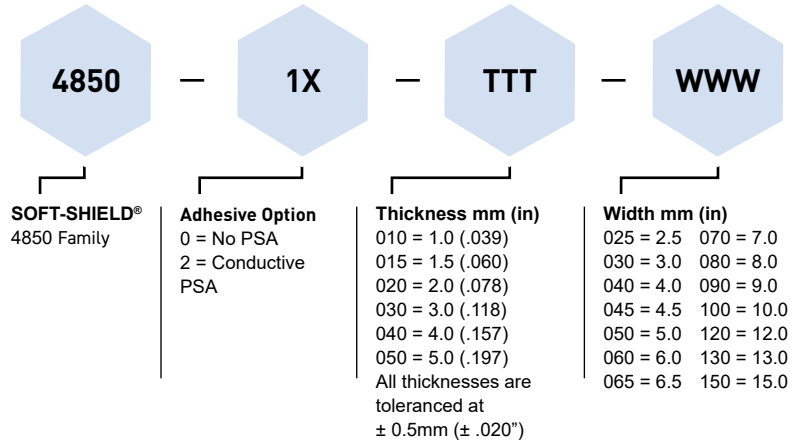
4850 — 1X — TTT — WWW

SOFT-SHIELD®
4850 Family

Adhesive Option
0 = No PSA
2 = Conductive PSA

Thickness mm (in)
010 = 1.0 (.039)
015 = 1.5 (.060)
020 = 2.0 (.078)
030 = 3.0 (.118)
040 = 4.0 (.157)
050 = 5.0 (.197)
All thicknesses are toleranced at ± 0.5mm (± .020")

Width mm (in)
025 = 2.5 070 = 7.0
030 = 3.0 080 = 8.0
040 = 4.0 090 = 9.0
045 = 4.5 100 = 10.0
050 = 5.0 120 = 12.0
060 = 6.0 130 = 13.0
065 = 6.5 150 = 15.0